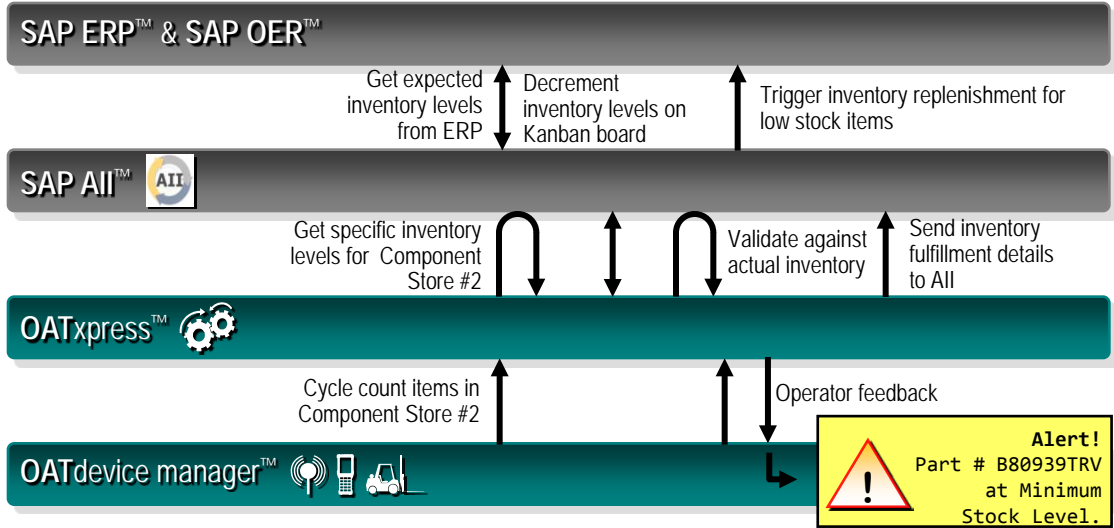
SAP ERP™ & SAP OER™

Get expected inventory levels from ERP

Decrement inventory levels on Kanban board

Trigger inventory replenishment for low stock items

SAP AII™ AII

Get specific inventory levels for Component Store #2

Validate against actual inventory

Send inventory fulfillment details to AII

OATxpress™

Cycle count items in Component Store #2

Operator feedback

OATdevice manager™

Alert!
Part # B80939TRV at Minimum Stock Level.